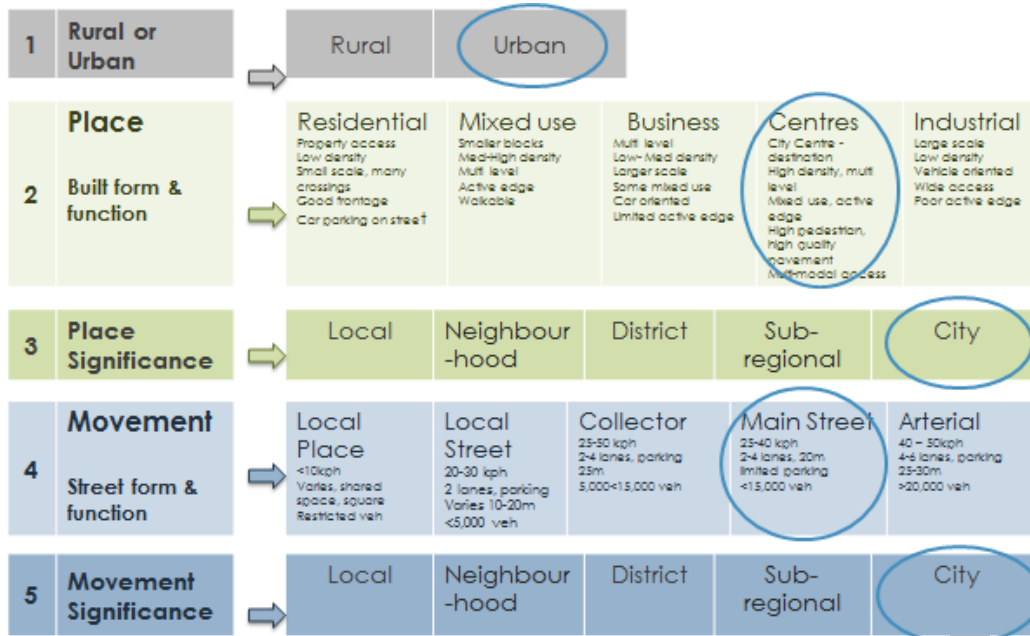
| | | | | | | |
|---|---|---|---|---|---|---|
| 1 | Rural or Urban | Rural | Urban | | | |
| 2 | Place<br>Built form & function | Residential<br>Property access<br>Low density<br>Small scale, many crossings<br>Good frontage<br>Car parking on street | Mixed use<br>Smaller blocks<br>Med-High density<br>Multi level<br>Active edge<br>Walkable | Business<br>Multi level<br>Low- Med density<br>Larger scale<br>Some mixed use<br>Car oriented<br>Limited active edge | Centres<br>City Centre - destination<br>High density, multi level<br>Mixed use, active edge<br>High pedestrian, high quality pavement<br>Multi-modal access | Industrial<br>Large scale<br>Low density<br>Vehicle oriented<br>Wide access<br>Poor active edge |
| 3 | Place Significance | Local | Neighbour-hood | District | Sub-regional | City |
| 4 | Movement<br>Street form & function | Local Place<br><10kph<br>Varies, shared space, square<br>Restricted veh | Local Street<br>20-30 kph<br>2 lanes, parking<br>Varies 10-20m<br><5,000 veh | Collector<br>25-50 kph<br>2-4 lanes, parking<br>25m<br>5,000<15,000 veh | Main Street<br>25-40 kph<br>2-4 lanes, 20m<br>limited parking<br><15,000 veh | Arterial<br>40 – 50kph<br>4-6 lanes, parking<br>25-30m<br>>20,000 veh |
| 5 | Movement Significance | Local | Neighbour-hood | District | Sub-regional | City |